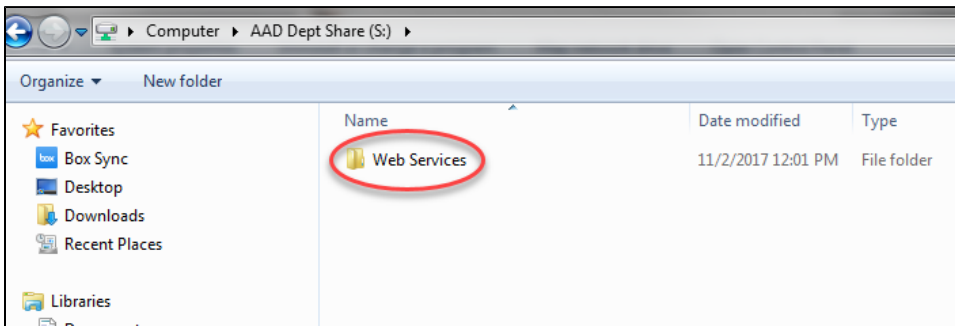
▸ Computer ▸ AAD Dept Share (S:) ▸

Organize ▾ New folder

Favorites
box Box Sync
Desktop
Downloads
Recent Places

Libraries

| Name | Date modified | Type |
|---|---|---|
| Web Services | 11/2/2017 12:01 PM | File folder |